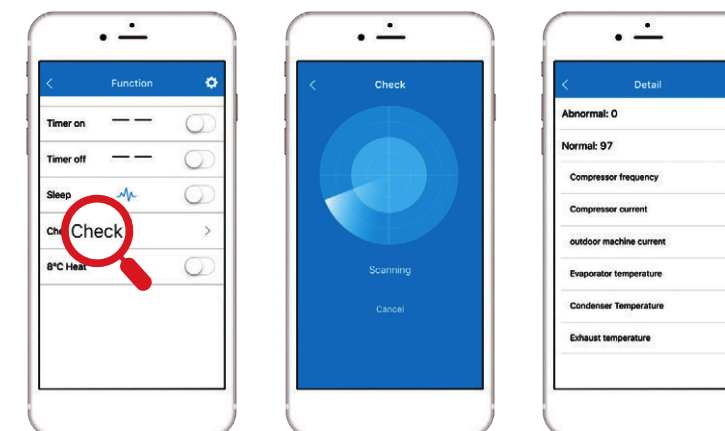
<

Function

Timer on — —

Timer off — —

Sleep

Che Check >

8°C Heat

<

Check

Scanning

Cancel

<

Detail

Abnormal: 0

Normal: 97

Compressor frequency

Compressor current

outdoor machine current

Evaporator temperature

Condenser Temperature

Exhaust temperature